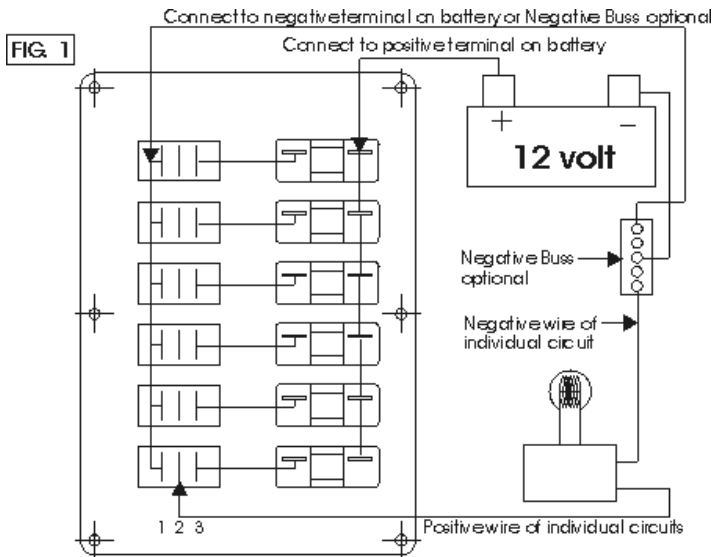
Connect to negative terminal on battery or Negative Buss optional

FIG. 1

Connect to positive terminal on battery

+

−

12 volt

Negative Buss optional

Negative wire of individual circuit

1 2 3

Positive wire of individual circuits